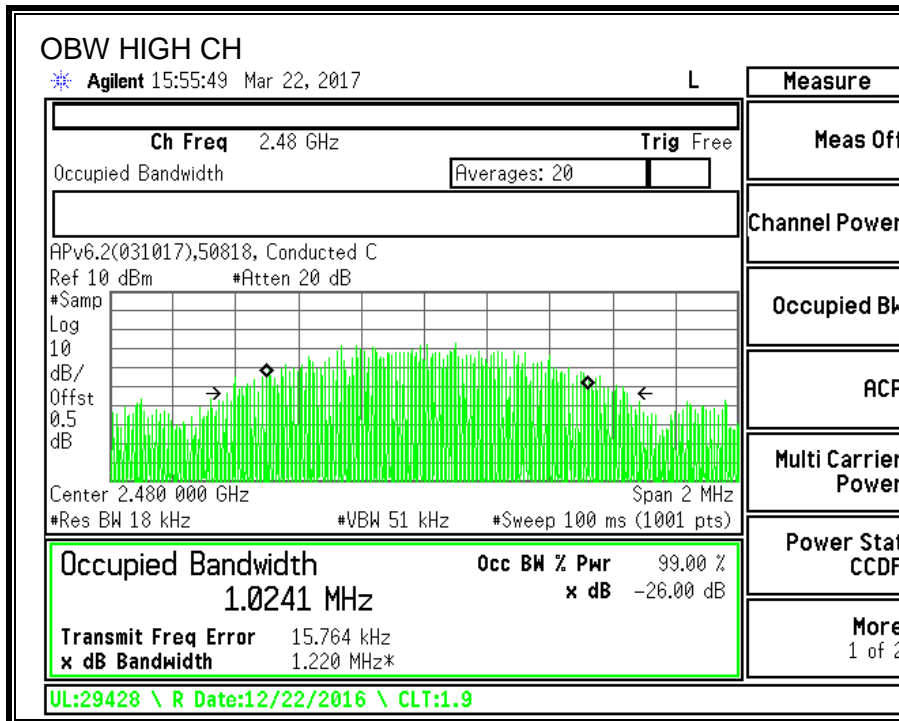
OBW HIGH CH

Agilent 15:55:49 Mar 22, 2017

L

Ch Freq 2.48 GHz

Trig Free

Occupied Bandwidth

Averages: 20

APv6.2(031017),50818, Conducted C

Ref 10 dBm #Atten 20 dB

#Samp
Log
10
dB/
Offst
0.5
dB

Center 2.480 000 GHz

Span 2 MHz

#Res BW 18 kHz

#VBW 51 kHz

#Sweep 100 ms (1001 pts)

Occupied Bandwidth

1.0241 MHz

Occ BW % Pwr 99.00 %

x dB −26.00 dB

Transmit Freq Error 15.764 kHz

x dB Bandwidth 1.220 MHz*

UL:29428 \ R Date:12/22/2016 \ CLT:1.9

Measure

Meas Off

Channel Power

Occupied BW

ACP

Multi Carrier Power

Power Stat CCDF

More 1 of 2